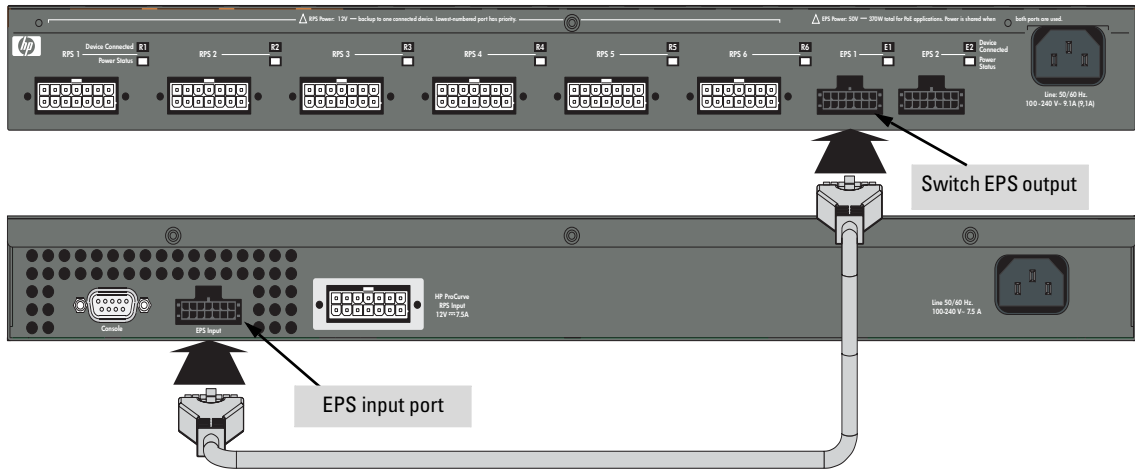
RPS Power: 12V — backup to one connected device. Lowest-numbered port has priority.

EPS Power: 50V — 370W total for PoE applications. Power is shared when both ports are used.

hp

RPS 1 Device Connected R1 Power Status

RPS 2 R2

RPS 3 R3

RPS 4 R4

RPS 5 R5

RPS 6 R6

EPS 1 E1

EPS 2 E2 Device Connected Power Status

Line: 50/60 Hz. 100-240 V~ 9.1A (9,1A)

Switch EPS output

Console

EPS Input

HP ProCurve RPS Input 12V ⎓ 7.5A

Line 50/60 Hz. 100-240 V~ 7.5 A

EPS input port